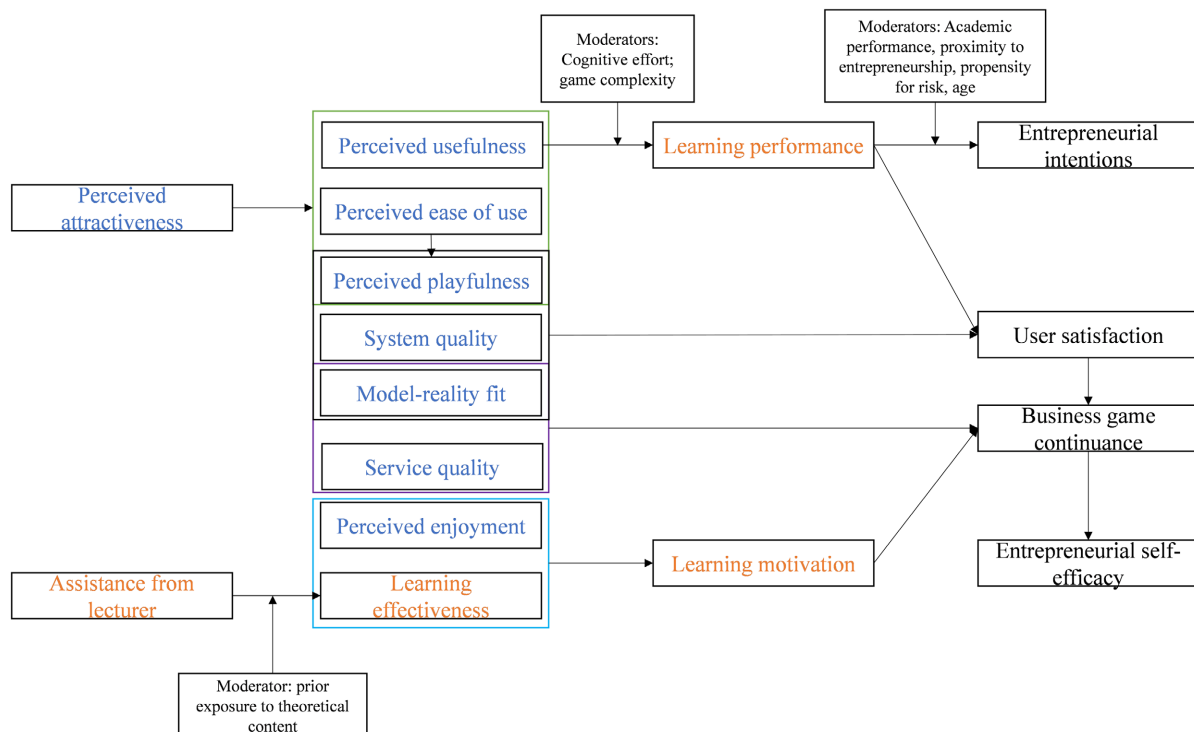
Moderators: Cognitive effort; game complexity

Moderators: Academic performance, proximity to entrepreneurship, propensity for risk, age

Perceived usefulness

Learning performance

Entrepreneurial intentions

Perceived attractiveness

Perceived ease of use

Perceived playfulness

System quality

User satisfaction

Model-reality fit

Business game continuance

Service quality

Perceived enjoyment

Learning motivation

Entrepreneurial self-efficacy

Assistance from lecturer

Learning effectiveness

Moderator: prior exposure to theoretical content